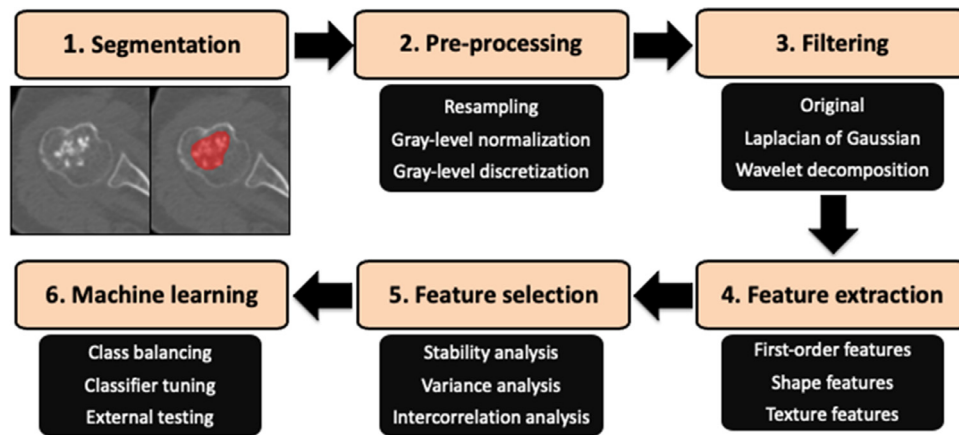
1. Segmentation

2. Pre-processing

Resampling
Gray-level normalization
Gray-level discretization

3. Filtering

Original
Laplacian of Gaussian
Wavelet decomposition

4. Feature extraction

First-order features
Shape features
Texture features

5. Feature selection

Stability analysis
Variance analysis
Intercorrelation analysis

6. Machine learning

Class balancing
Classifier tuning
External testing